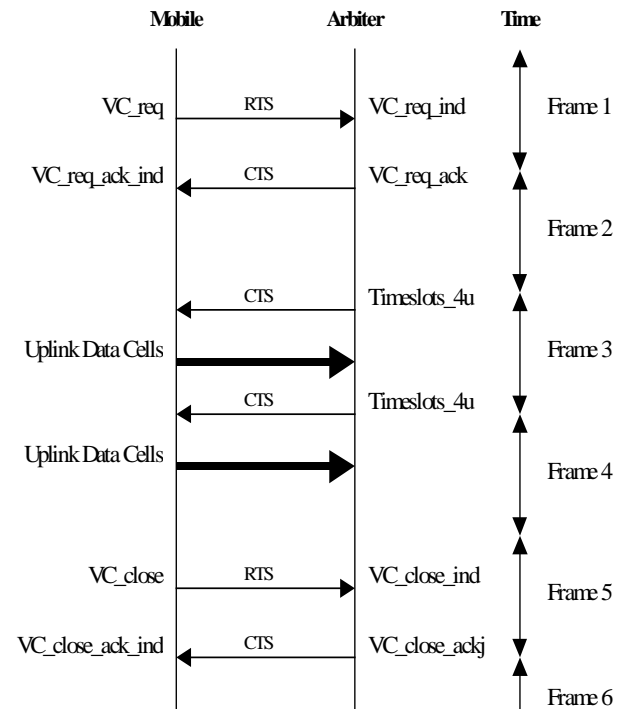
Mobile
Arbiter
Time

VC_req
RTS
VC_req_ind
Frame 1

VC_req_ack_ind
CTS
VC_req_ack

Frame 2

CTS
Timeslots_4u

Uplink Data Cells
Frame 3

CTS
Timeslots_4u

Uplink Data Cells
Frame 4

VC_close
RTS
VC_close_ind
Frame 5

VC_close_ack_ind
CTS
VC_close_ackj

Frame 6